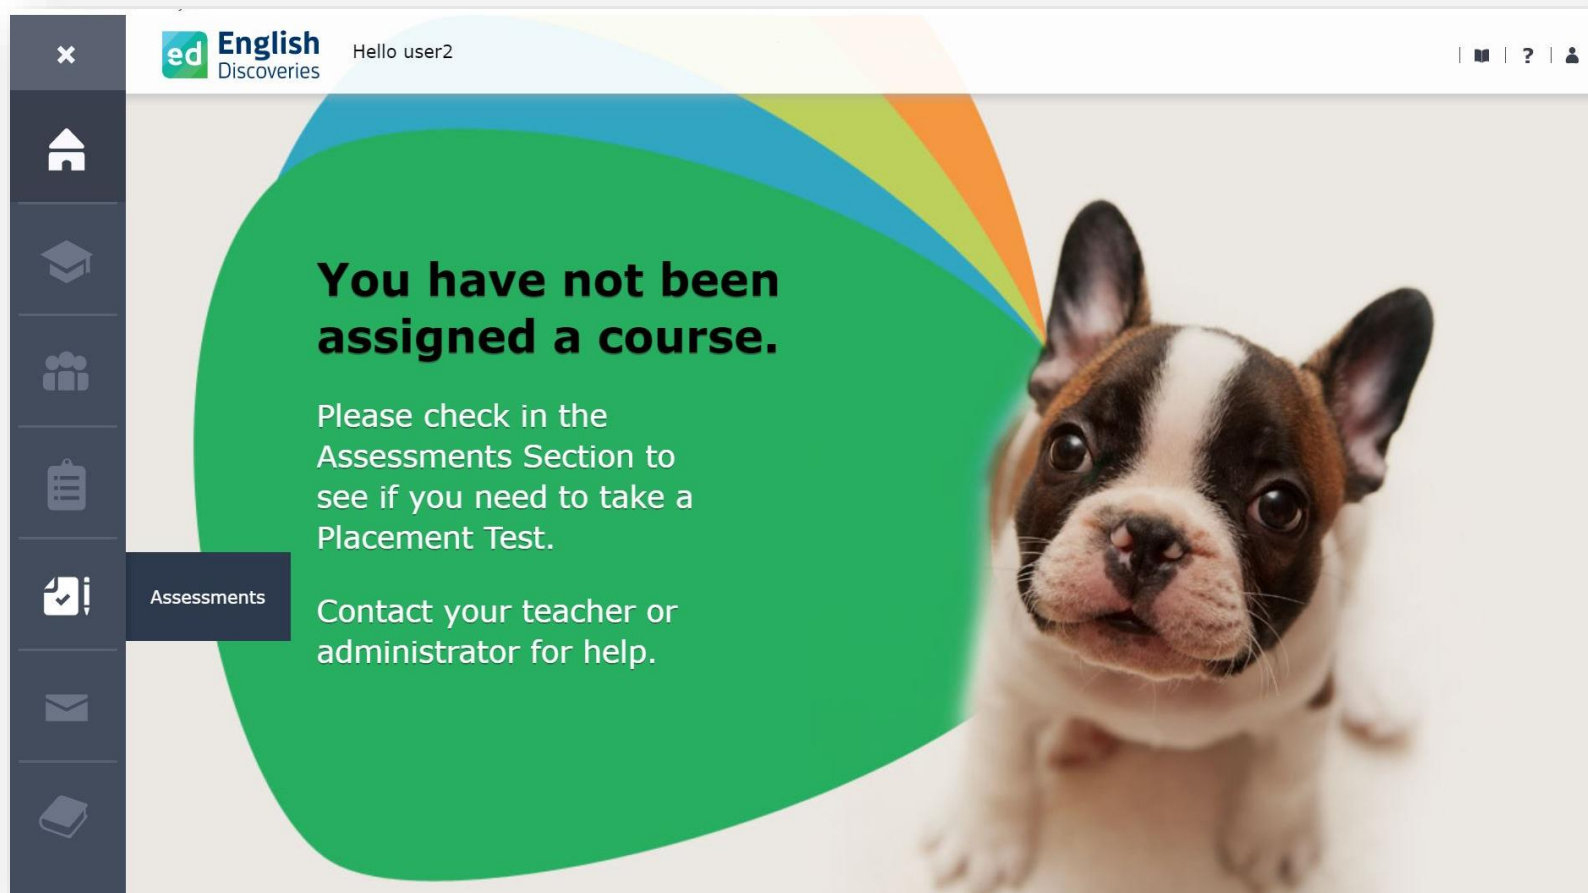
×

ed English Discoveries

Hello user2

?

Assessments

You have not been assigned a course.

Please check in the Assessments Section to see if you need to take a Placement Test.

Contact your teacher or administrator for help.